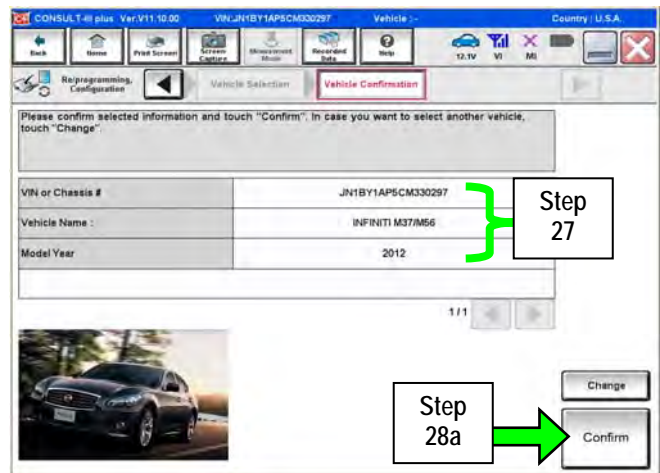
CONSULT-III plus Ver.V11.10.00 VIN:JN1BY1AP5CM330297 Vehicle :- Country : U.S.A.

Back Home Print Screen Screen Capture Measurement Mode Recorded Data Help 12.1V VI MI

Re/programming, Configuration Vehicle Selection Vehicle Confirmation

Please confirm selected information and touch "Confirm". In case you want to select another vehicle, touch "Change".

| | |
|---|---|
| VIN or Chassis # | JN1BY1AP5CM330297 |
| Vehicle Name : | INFINITI M37/M56 |
| Model Year | 2012 |

Step 27

1/1

Change

Step 28a

Confirm